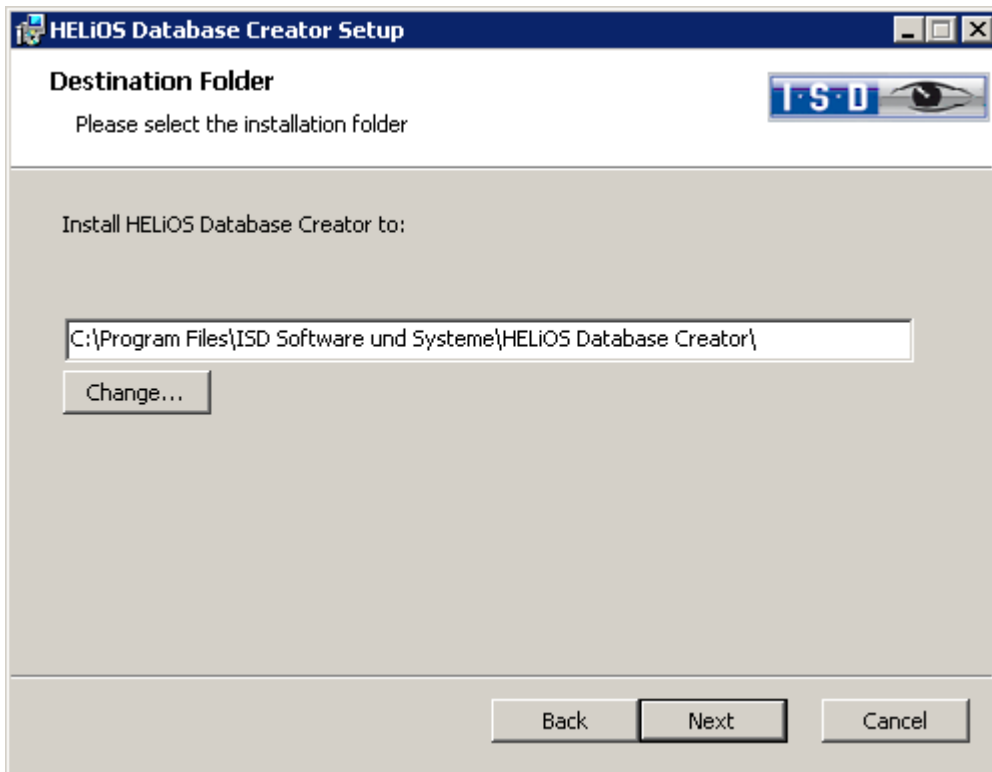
HELiOS Database Creator Setup

Destination Folder

Please select the installation folder

I·S·D

Install HELiOS Database Creator to:

C:\Program Files\ISD Software und Systeme\HELiOS Database Creator\

Change...

Back

Next

Cancel